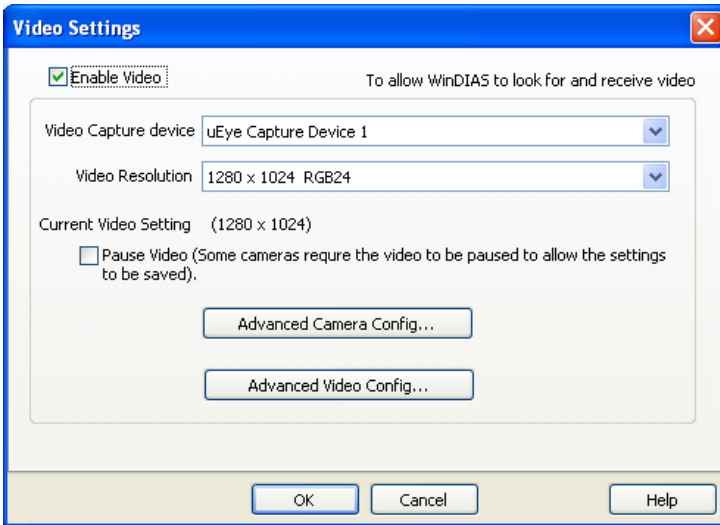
Video Settings

Enable Video

To allow WinDIAS to look for and receive video

Video Capture device uEye Capture Device 1

Video Resolution 1280 x 1024 RGB24

Current Video Setting (1280 x 1024)

Pause Video (Some cameras requre the video to be paused to allow the settings to be saved).

Advanced Camera Config...

Advanced Video Config...

OK

Cancel

Help